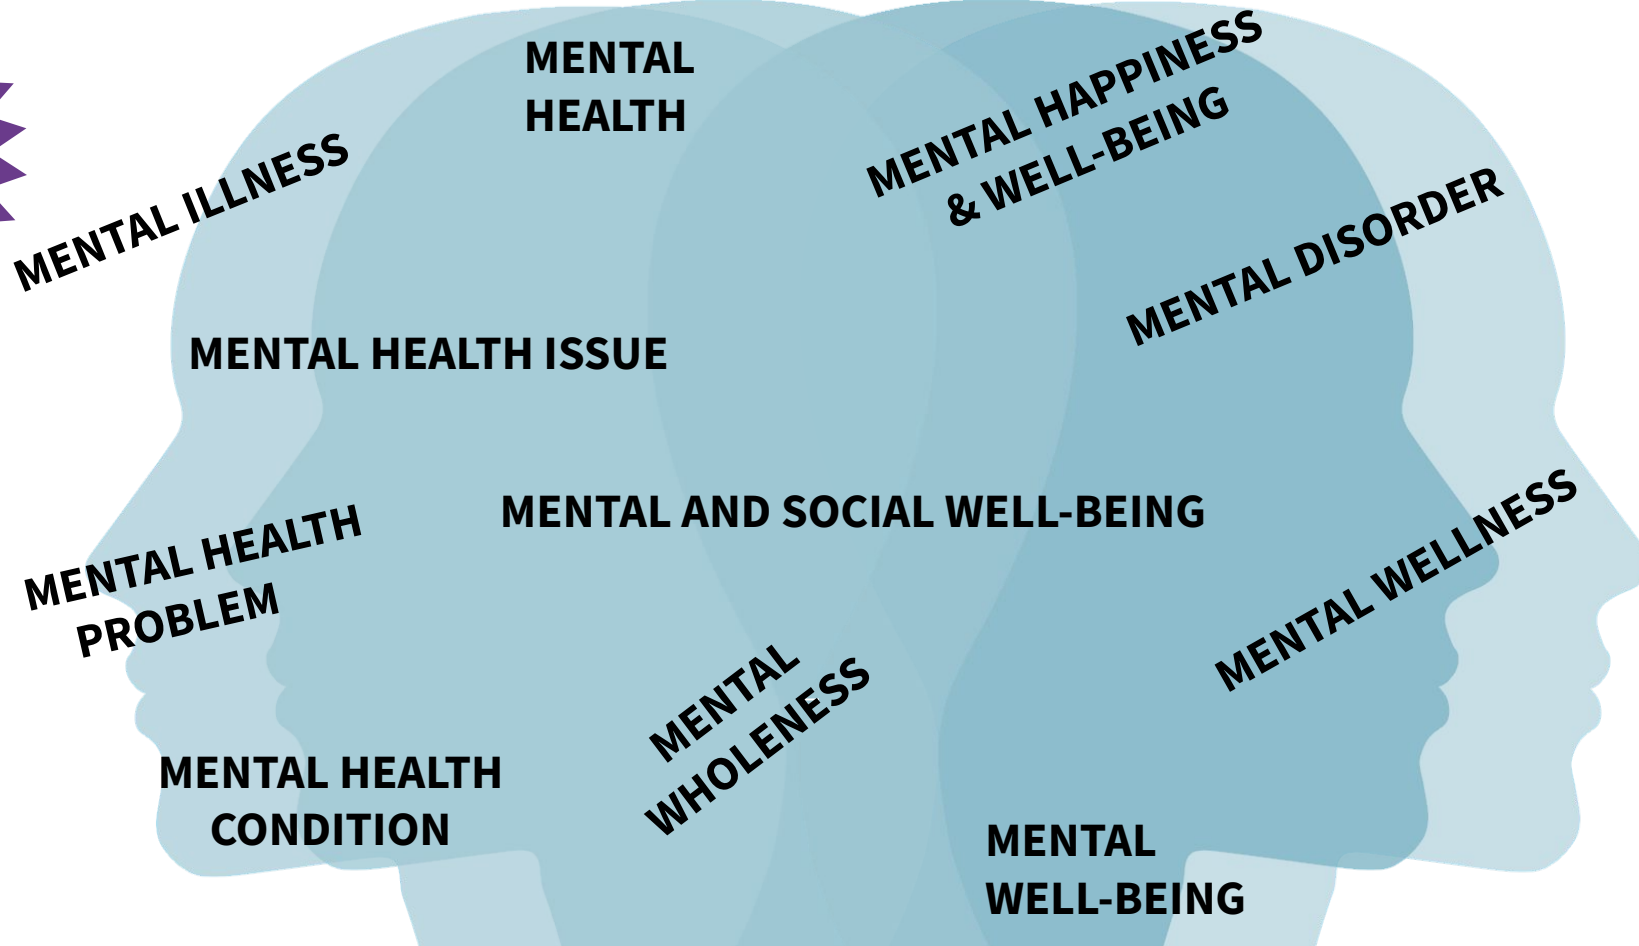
MENTAL HEALTH

MENTAL HAPPINESS & WELL-BEING

MENTAL ILLNESS

MENTAL DISORDER

MENTAL HEALTH ISSUE

MENTAL AND SOCIAL WELL-BEING

MENTAL HEALTH PROBLEM

MENTAL WELLNESS

MENTAL WHOLENESS

MENTAL HEALTH CONDITION

MENTAL WELL-BEING